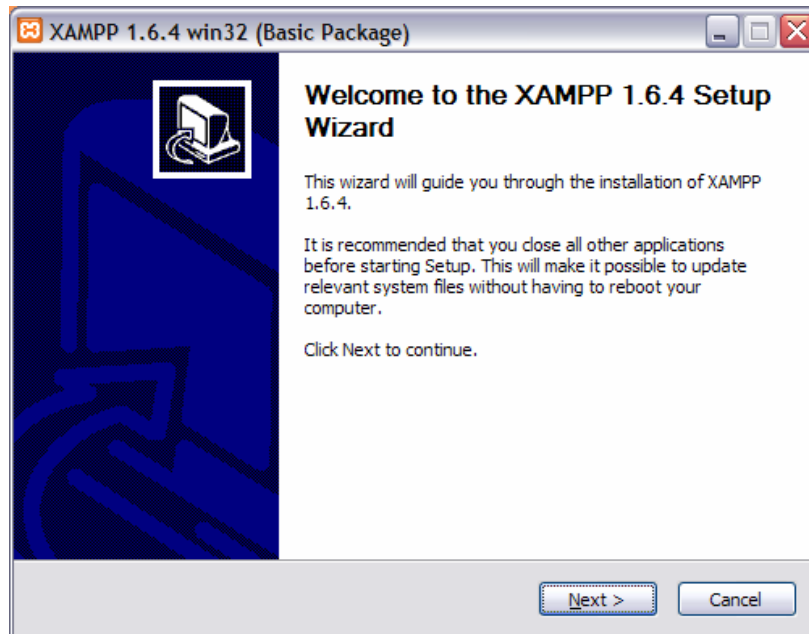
XAMPP 1.6.4 win32 (Basic Package)

Welcome to the XAMPP 1.6.4 Setup Wizard

This wizard will guide you through the installation of XAMPP 1.6.4.

It is recommended that you close all other applications before starting Setup. This will make it possible to update relevant system files without having to reboot your computer.

Click Next to continue.

Next >

Cancel